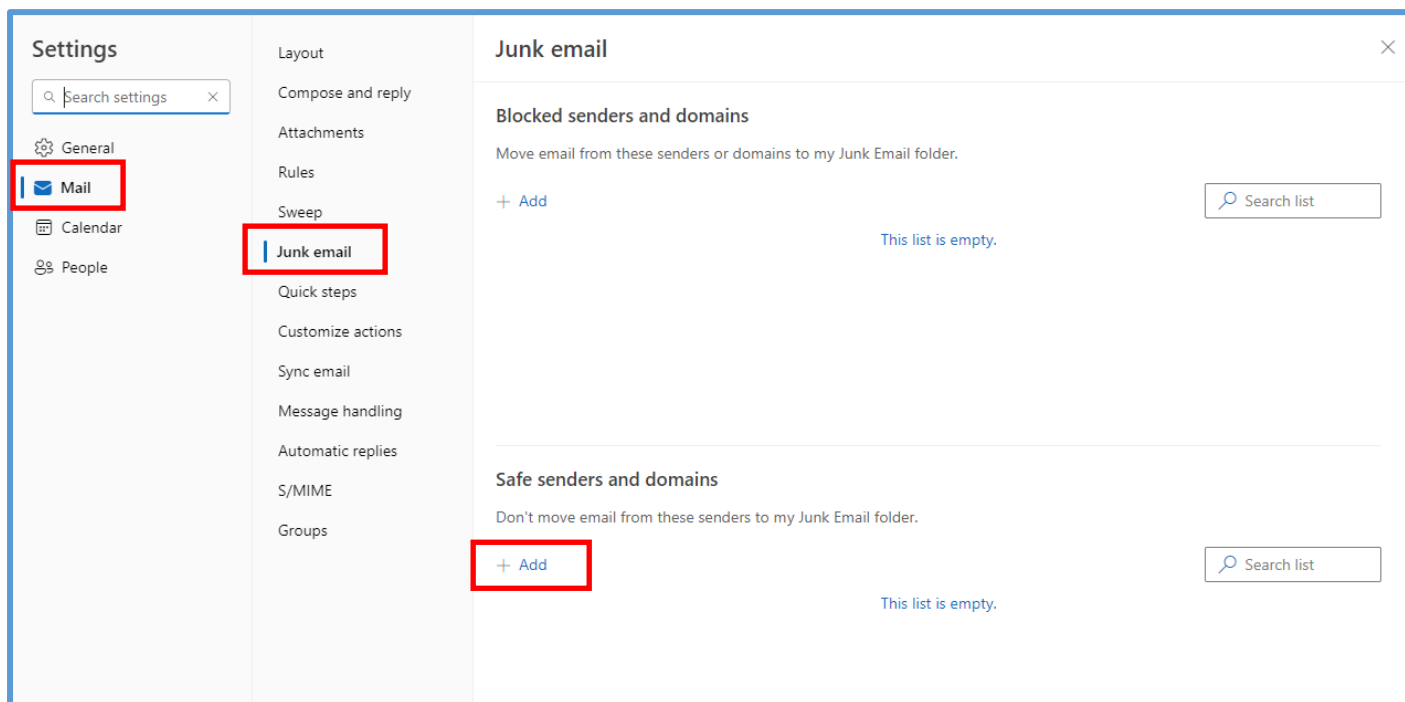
Settings

Search settings

General
Mail
Calendar
People

Layout
Compose and reply
Attachments
Rules
Sweep
Junk email
Quick steps
Customize actions
Sync email
Message handling
Automatic replies
S/MIME
Groups

Junk email

Blocked senders and domains

Move email from these senders or domains to my Junk Email folder.

+ Add

Search list

This list is empty.

Safe senders and domains

Don't move email from these senders to my Junk Email folder.

+ Add

Search list

This list is empty.